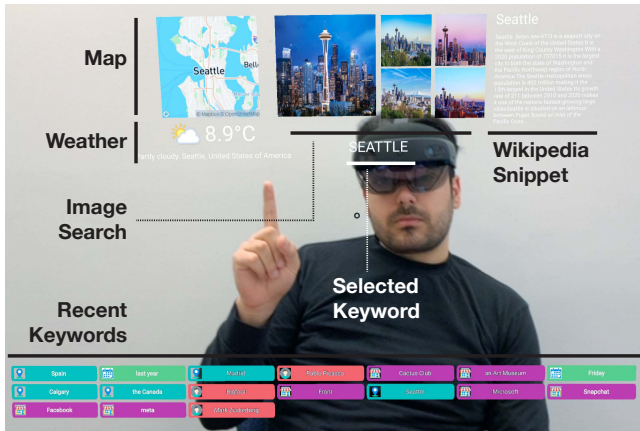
Map

Seattle

Belle

© Mapbox © OpenStreetMap

Seattle

Seattle, often also is a seaport city on the West Coast of the United States. It is the seat of King County, Washington. With a 2020 population of 737,015, it is the largest city in both the state of Washington and the Pacific Northwest region of North America. The Seattle metropolitan area's population is 4.02 million, making it the 15th-largest in the United States. Its growth rate of 21.1% between 2010 and 2020 makes it one of the nation's fastest-growing large cities. Seattle is situated on an isthmus between Puget Sound and Lake Washington in the Pacific Coast.

Weather

8.9°C

artly cloudy, Seattle, United States of America

SEATTLE

Wikipedia Snippet

Image Search

Selected Keyword

Recent Keywords

Spain

last year

Madrid

Fabio Palacio

Cactus Club

an Art Museum

Friday

Calgary

the Canada

Bamfield

Front

Seattle

Microsoft

Snapchat

Facebook

meta

Mark Zuckerberg